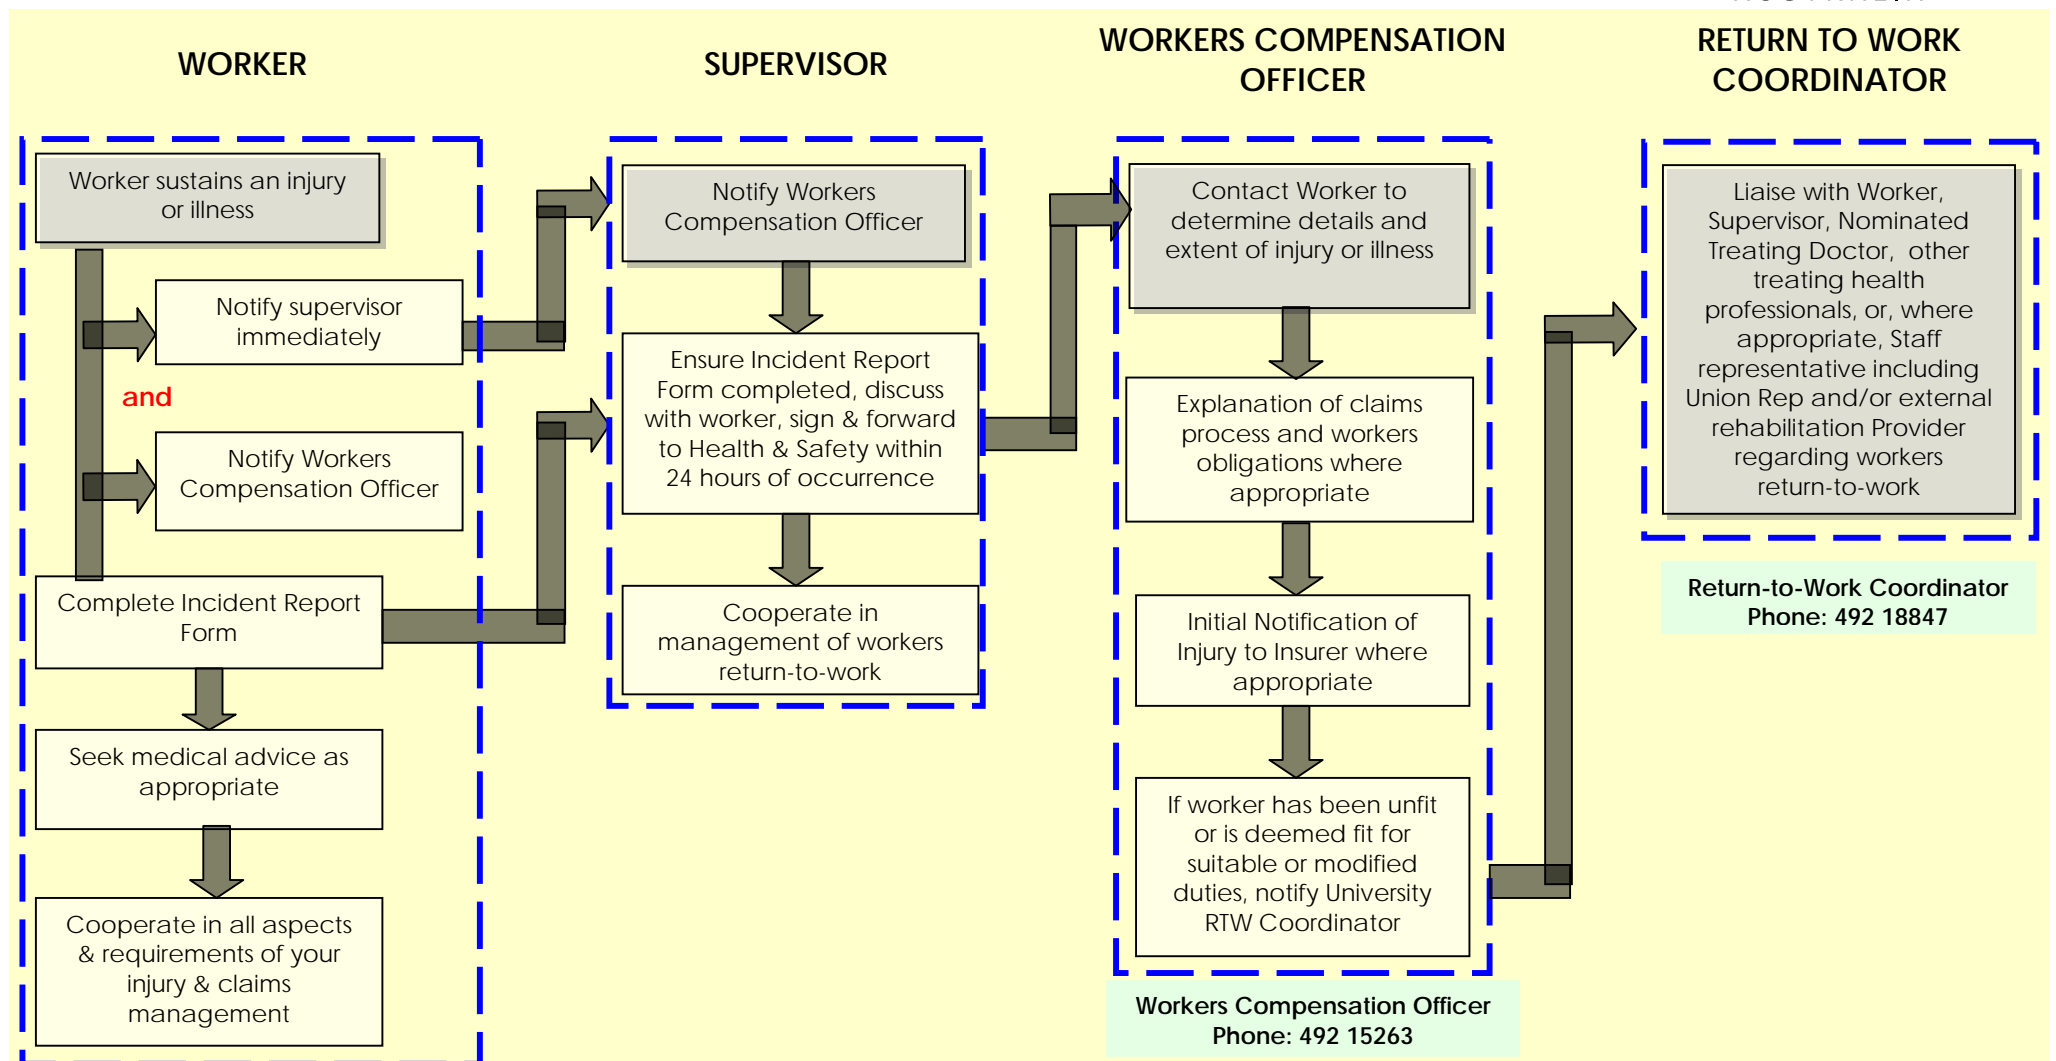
WORKER

SUPERVISOR

WORKERS COMPENSATION OFFICER

RETURN TO WORK COORDINATOR

Worker sustains an injury or illness

Notify supervisor immediately

and

Notify Workers Compensation Officer

Complete Incident Report Form

Seek medical advice as appropriate

Cooperate in all aspects & requirements of your injury & claims management

Notify Workers Compensation Officer

Ensure Incident Report Form completed, discuss with worker, sign & forward to Health & Safety within 24 hours of occurrence

Cooperate in management of workers return-to-work

Contact Worker to determine details and extent of injury or illness

Explanation of claims process and workers obligations where appropriate

Initial Notification of Injury to Insurer where appropriate

If worker has been unfit or is deemed fit for suitable or modified duties, notify University RTW Coordinator

Workers Compensation Officer
Phone: 492 15263

Liaise with Worker, Supervisor, Nominated Treating Doctor, other treating health professionals, or, where appropriate, Staff representative including Union Rep and/or external rehabilitation Provider regarding workers return-to-work

Return-to-Work Coordinator
Phone: 492 18847